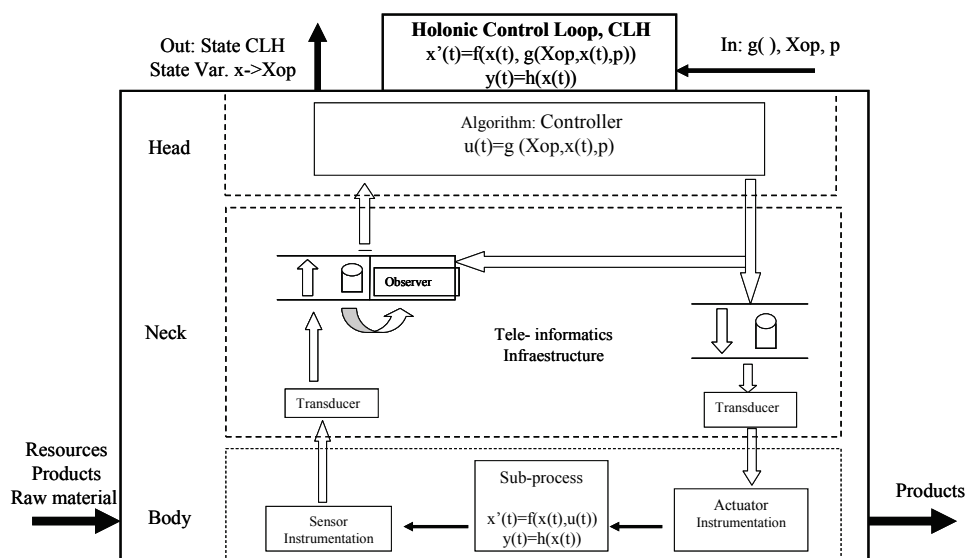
Out: State CLH
State Var. x->Xop

Holonic Control Loop, CLH
x'(t)=f(x(t), g(Xop,x(t),p))
y(t)=h(x(t))

In: g( ), Xop, p

Head

Algorithm: Controller
u(t)=g (Xop,x(t),p)

Neck

Observer

Tele- informatics
Infraestructure

Transducer

Transducer

Resources
Products
Raw material

Body

Sensor
Instrumentation

Sub-process
x'(t)=f(x(t),u(t))
y(t)=h(x(t))

Actuator
Instrumentation

Products